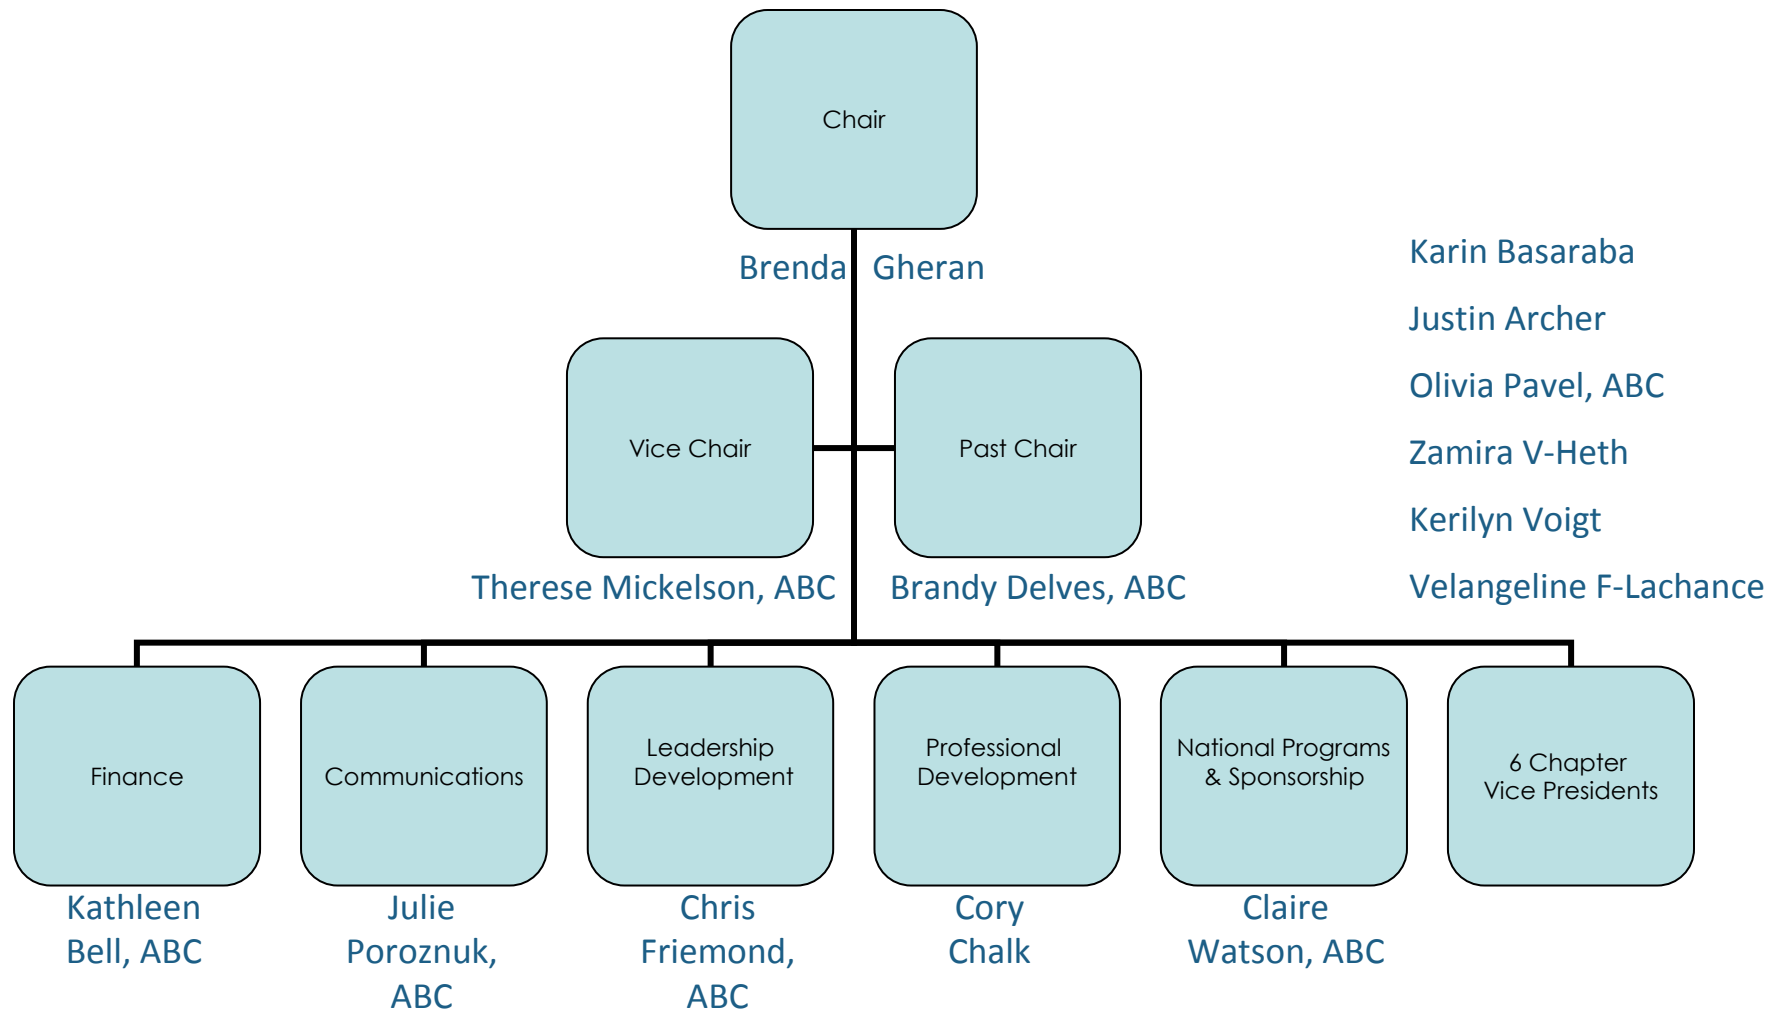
Chair

Brenda Gheran

Vice Chair

Past Chair

Therese Mickelson, ABC

Brandy Delves, ABC

Karin Basaraba

Justin Archer

Olivia Pavel, ABC

Zamira V-Heth

Kerilyn Voigt

Velangeline F-Lachance

Finance

Kathleen Bell, ABC

Communications

Julie Poroznuk, ABC

Leadership Development

Chris Friemond, ABC

Professional Development

Cory Chalk

National Programs & Sponsorship

Claire Watson, ABC

6 Chapter Vice Presidents